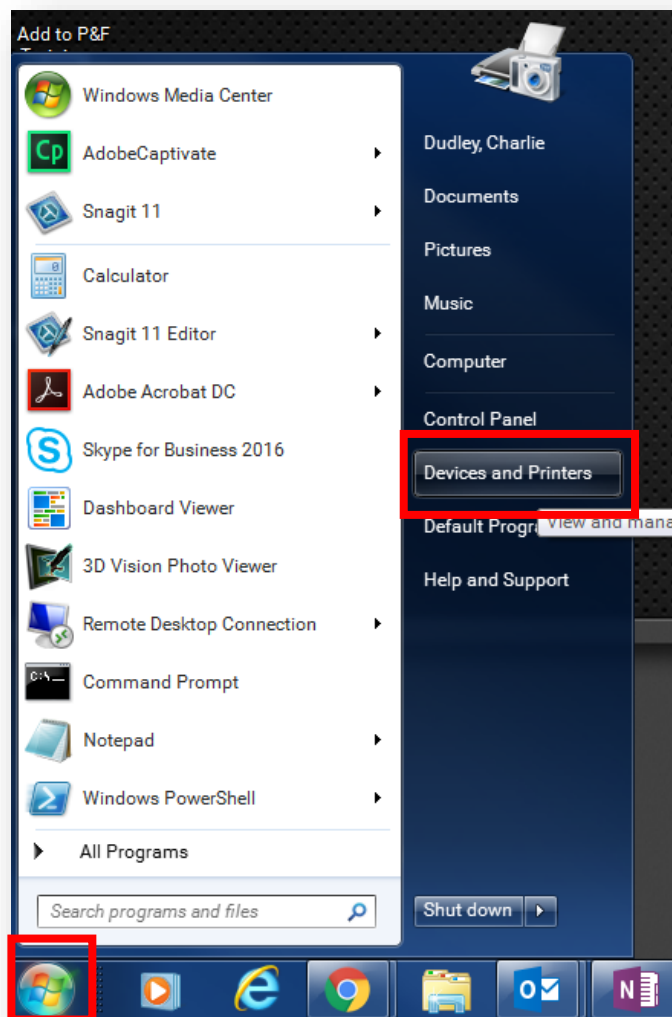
Add to P&F
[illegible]

Windows Media Center
AdobeCaptivate
Snagit 11
Calculator
Snagit 11 Editor
Adobe Acrobat DC
Skype for Business 2016
Dashboard Viewer
3D Vision Photo Viewer
Remote Desktop Connection
Command Prompt
Notepad
Windows PowerShell
All Programs
Search programs and files

Dudley, Charlie
Documents
Pictures
Music
Computer
Control Panel
Devices and Printers
Default Progra
View and mana
Help and Support
Shut down